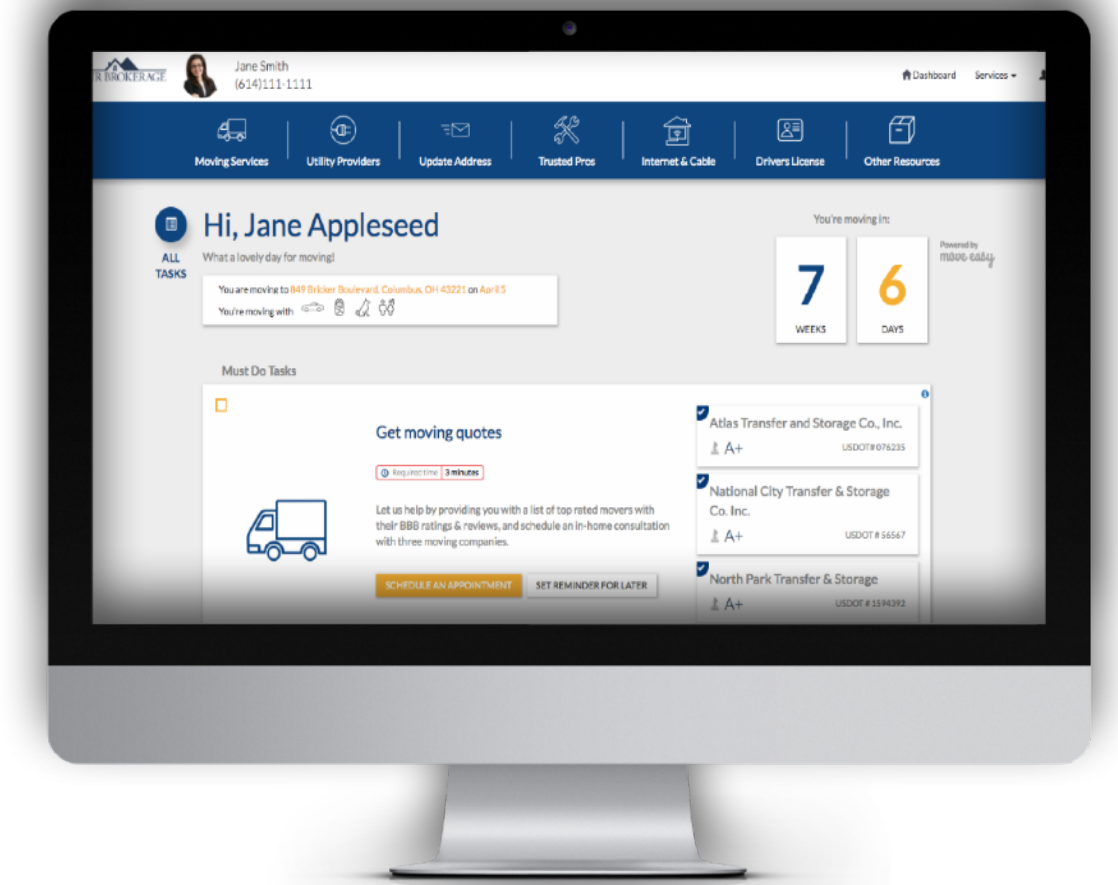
R BROKERAGE

Jane Smith
(614)111-1111

Dashboard Services

Moving Services
Utility Providers
Update Address
Trusted Pros
Internet & Cable
Drivers License
Other Resources

ALL TASKS

Hi, Jane Appleseed
What a lovely day for moving!

You are moving to 849 Bricker Boulevard, Columbus, OH 43221 on April 5
You're moving with

You're moving in:
7
WEEKS
6
DAYS

Powered by
move easy

Must Do Tasks

Get moving quotes

Required time 3 minutes

Let us help by providing you with a list of top rated movers with their BBB ratings & reviews, and schedule an in-home consultation with three moving companies.

SCHEDULE AN APPOINTMENT
SET REMINDER FOR LATER

Atlas Transfer and Storage Co., Inc.
A+
USDOT#076235

National City Transfer & Storage Co. Inc.
A+
USDOT# 56567

North Park Transfer & Storage
A+
USDOT# 1594392